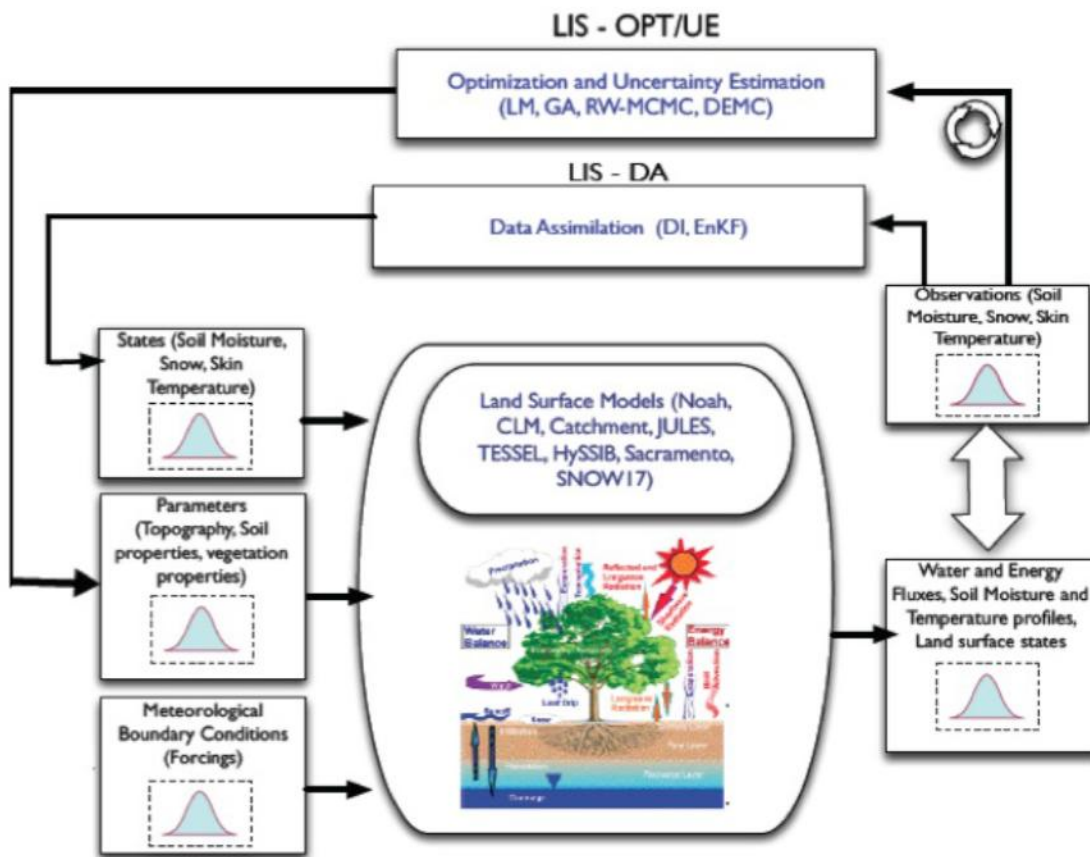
LIS - OPT/UE

Optimization and Uncertainty Estimation (LM, GA, RW-MCMC, DEMC)

LIS - DA

Data Assimilation (DI, EnKF)

States (Soil Moisture, Snow, Skin Temperature)

Observations (Soil Moisture, Snow, Skin Temperature)

Land Surface Models (Noah, CLM, Catchment, JULES, TESSEL, HySSIB, Sacramento, SNOW17)

Parameters (Topography, Soil properties, vegetation properties)

Water and Energy Fluxes, Soil Moisture and Temperature profiles, Land surface states

Meteorological Boundary Conditions (Forcings)

Precipitation

Water Balance

Energy Balance

Leaf Drip

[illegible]